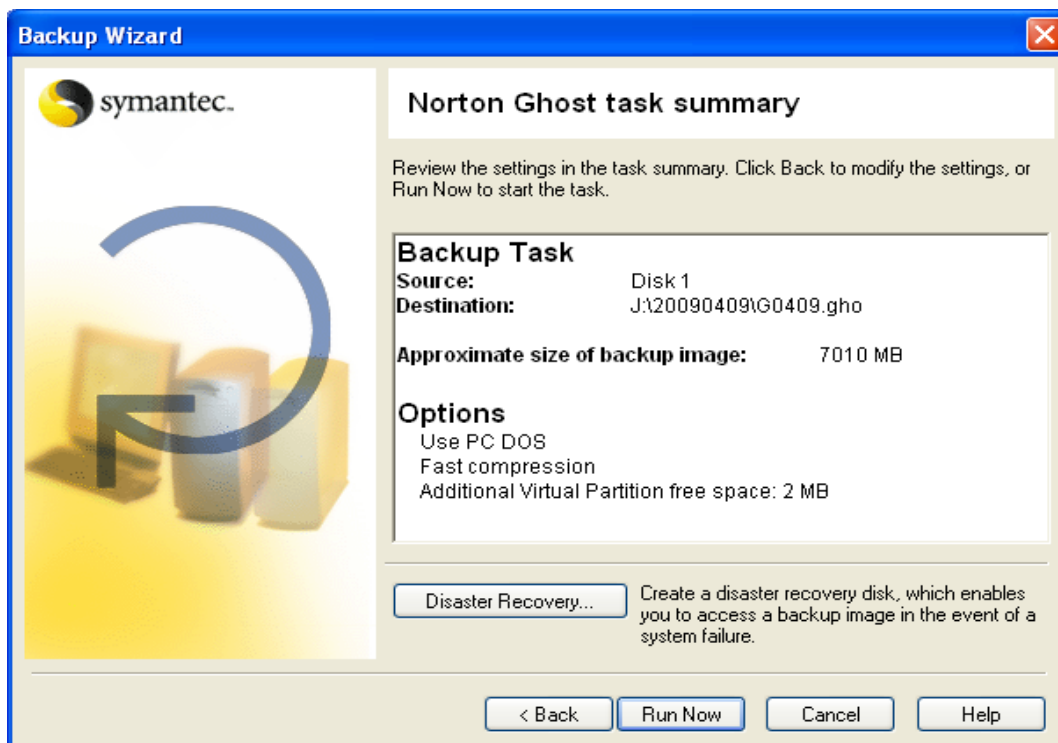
Backup Wizard

symantec.

Norton Ghost task summary

Review the settings in the task summary. Click Back to modify the settings, or Run Now to start the task.

Backup Task
Source: Disk 1
Destination: J:\20090409\G0409.gho

Approximate size of backup image: 7010 MB

Options
Use PC DOS
Fast compression
Additional Virtual Partition free space: 2 MB

Disaster Recovery...

Create a disaster recovery disk, which enables you to access a backup image in the event of a system failure.

< Back Run Now Cancel Help